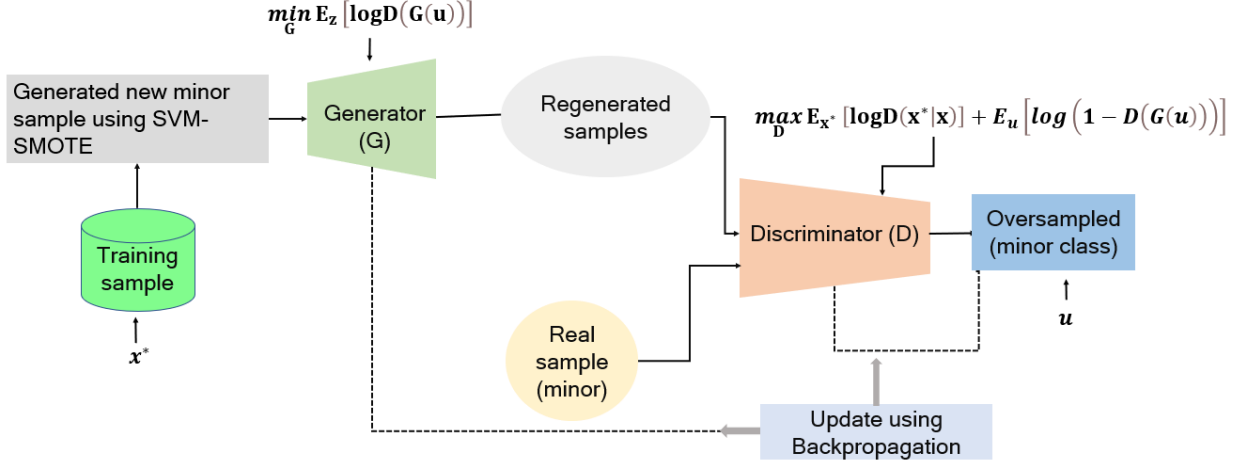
$\min_{G} E_{z}\left[\log D(G(u))\right]$

Generated new minor sample using SVM-SMOTE

Generator (G)

Regenerated samples

$\max_{D} E_{x^*}\left[\log D(x^*|x)\right] + E_u\left[\log\left(1 - D(G(u))\right)\right]$

Training sample

$x^*$

Discriminator (D)

Oversampled (minor class)

$u$

Real sample (minor)

Update using Backpropagation